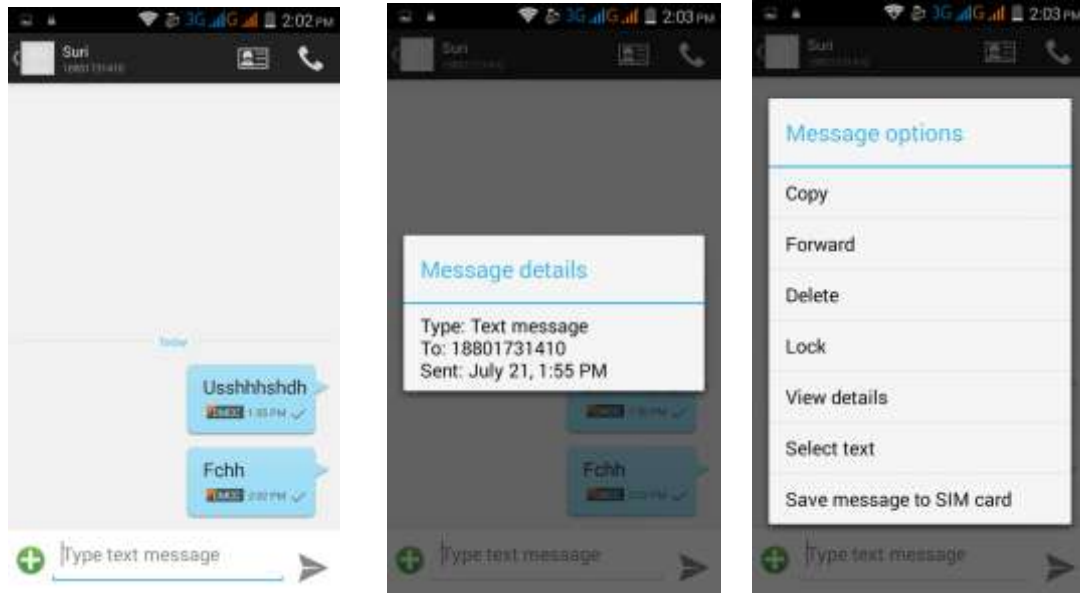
3G 2:02 PM

Suri
18801731410

Today

Usshhhshdh
1:55 PM

Fchh
2:02 PM

Type text message

3G 2:03 PM

Suri

Message details

Type: Text message
To: 18801731410
Sent: July 21, 1:55 PM

Fchh

Type text message

3G 2:03 PM

Suri

Message options

Copy

Forward

Delete

Lock

View details

Select text

Save message to SIM card

Type text message